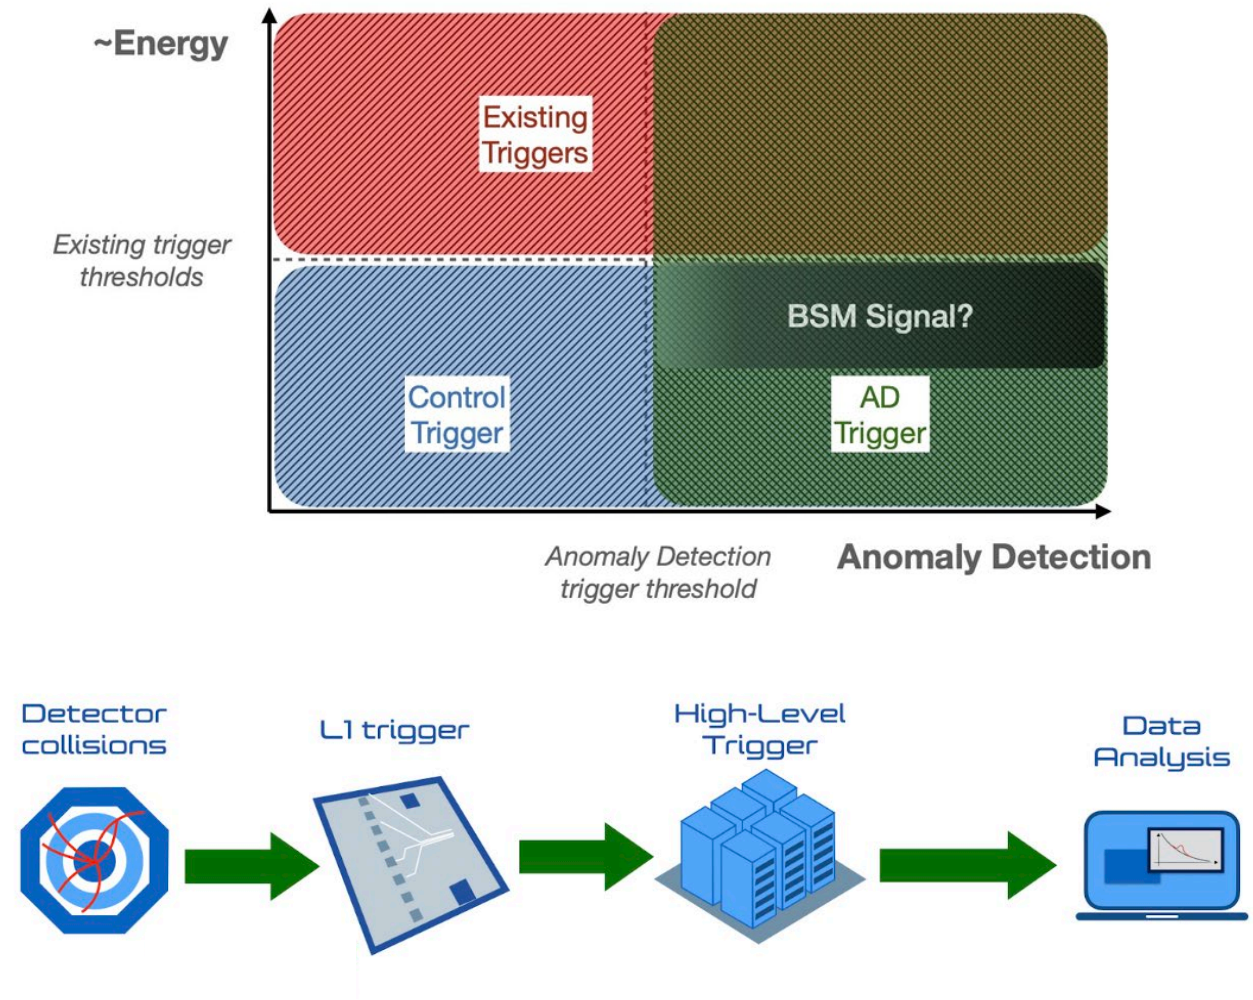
~Energy

Existing Triggers

Existing trigger thresholds

BSM Signal?

Control Trigger

AD Trigger

Anomaly Detection trigger threshold

Anomaly Detection

Detector collisions

L1 trigger

High-Level Trigger

Data Analysis